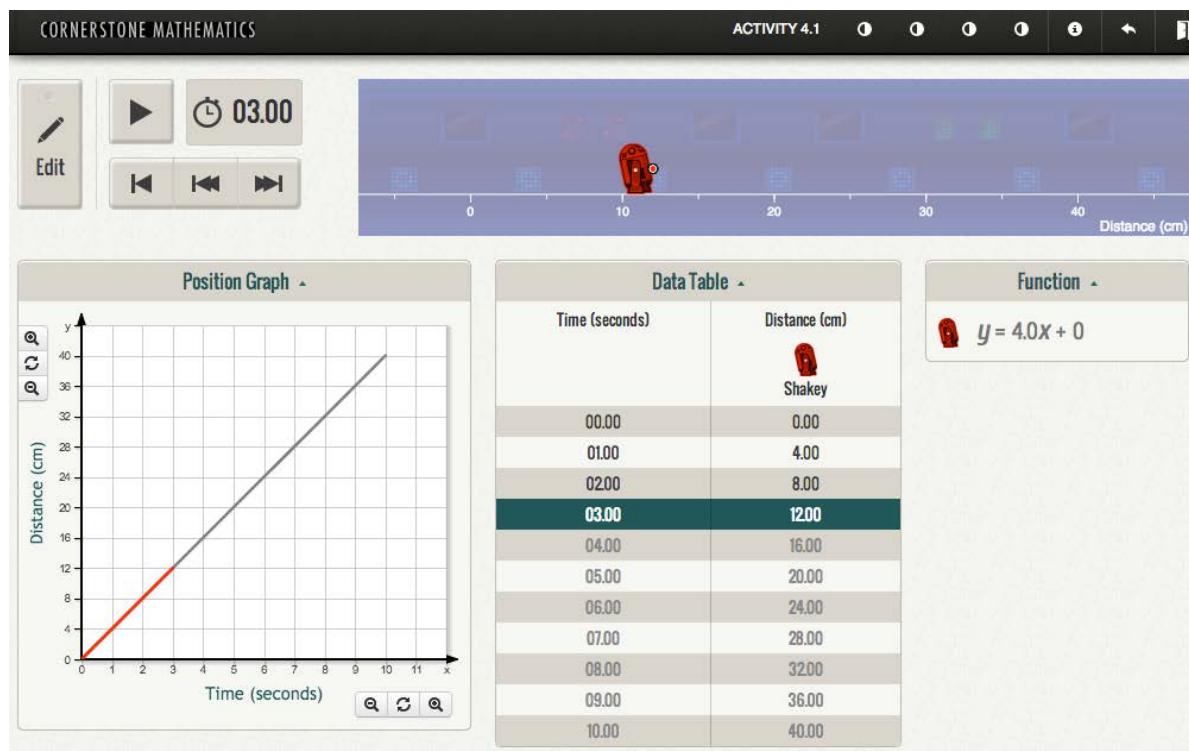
CORNERSTONE MATHEMATICS

ACTIVITY 4.1

Edit

03.00

0 10 20 30 40 Distance (cm)

Position Graph

y
40
36
32
28
24
20
16
12
8
4
0

Distance (cm)

0 1 2 3 4 5 6 7 8 9 10 11 x

Time (seconds)

Data Table

| Time (seconds) | Distance (cm) Shakey |
|---|---|
| 00.00 | 0.00 |
| 01.00 | 4.00 |
| 02.00 | 8.00 |
| 03.00 | 12.00 |
| 04.00 | 16.00 |
| 05.00 | 20.00 |
| 06.00 | 24.00 |
| 07.00 | 28.00 |
| 08.00 | 32.00 |
| 09.00 | 36.00 |
| 10.00 | 40.00 |

Function

$y = 4.0x + 0$